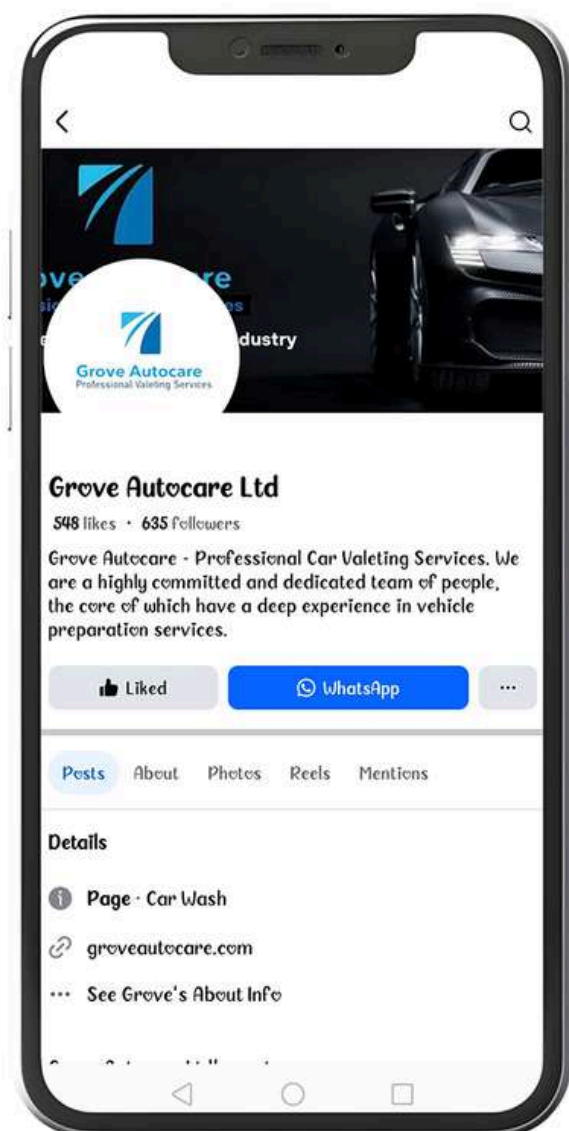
ove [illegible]re
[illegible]si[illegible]s
e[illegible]dustry

Grove Autocare
Professional Valeting Services

Grove Autocare Ltd
548 likes • 635 followers

Grove Autocare - Professional Car Valeting Services. We are a highly committed and dedicated team of people, the core of which have a deep experience in vehicle preparation services.

Liked
WhatsApp
...

Posts
About
Photos
Reels
Mentions

Details

Page · Car Wash

groveautocare.com

See Grove's About Info

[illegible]